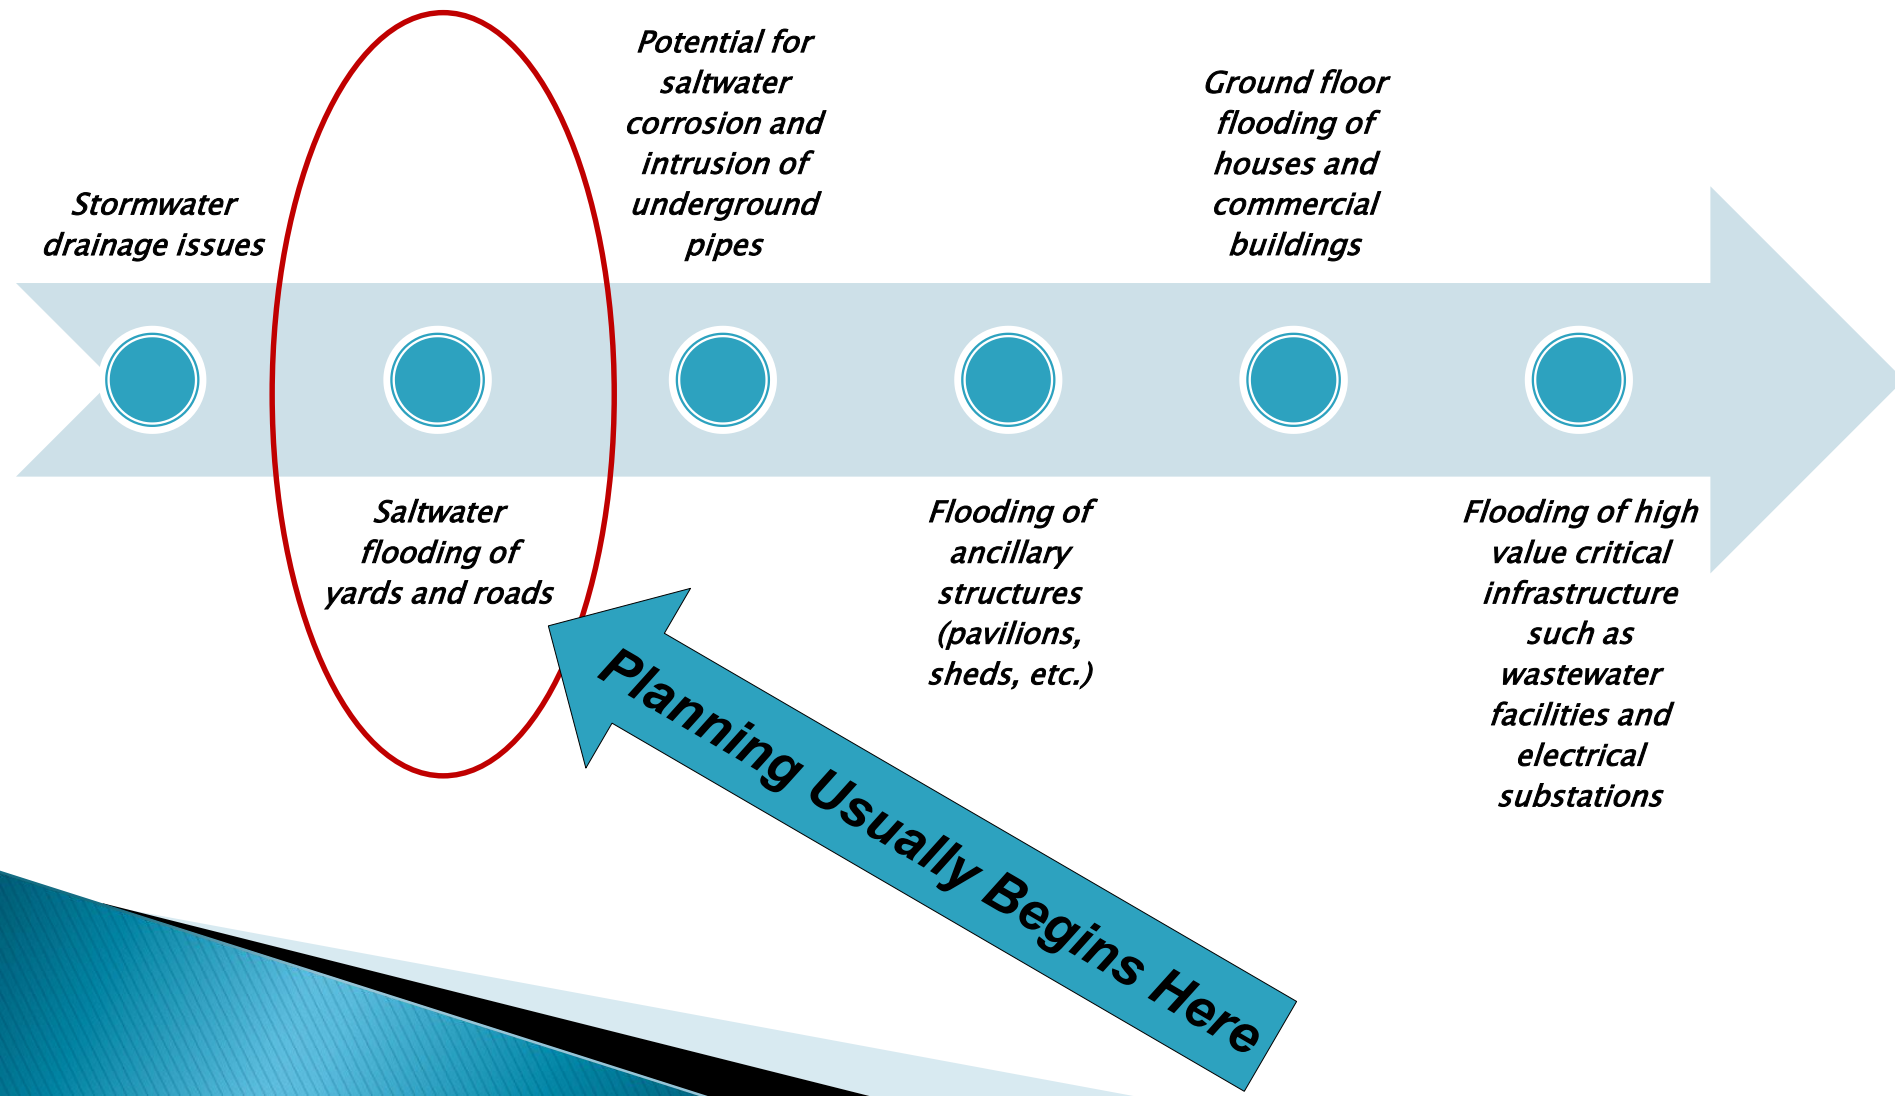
Stormwater drainage issues

Saltwater flooding of yards and roads

Potential for saltwater corrosion and intrusion of underground pipes

Flooding of ancillary structures (pavilions, sheds, etc.)

Ground floor flooding of houses and commercial buildings

Flooding of high value critical infrastructure such as wastewater facilities and electrical substations

Planning Usually Begins Here